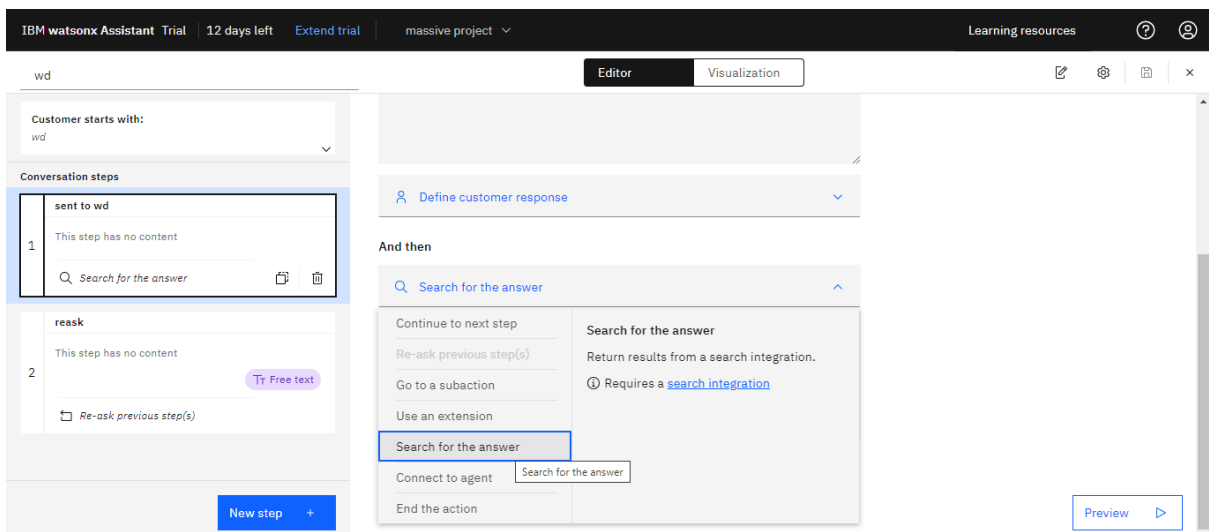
IBM watsonx Assistant Trial | 12 days left Extend trial | massive project

Learning resources

wd

Editor Visualization

Customer starts with:
wd

Conversation steps

sent to wd

1 This step has no content

Search for the answer

reask

2 This step has no content

Free text

Re-ask previous step(s)

New step +

Define customer response

And then

Search for the answer

Continue to next step
Re-ask previous step(s)
Go to a subaction
Use an extension
Search for the answer
Connect to agent
End the action

Search for the answer

Search for the answer
Return results from a search integration.
ⓘ Requires a search integration

Preview